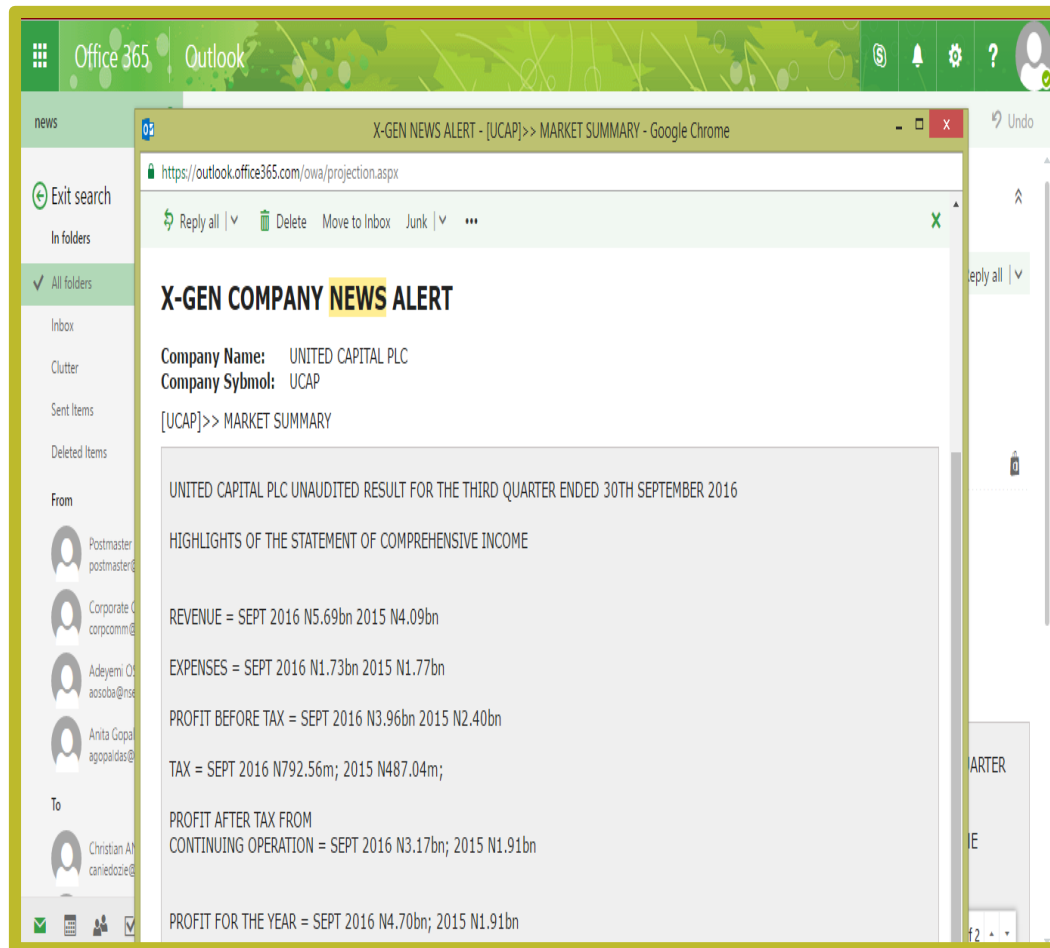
Office 365 Outlook

news

Exit search

In folders

All folders

Inbox

Clutter

Sent Items

Deleted Items

From

Postmaster
postmaster@

Corporate C
corpcomm@

Adeyemi OS
aosoba@nse

Anita Gopal
agopaldas@

To

Christian AN
caniedozie@

Undo

eply all

ARTER

IE

f 2

X-GEN NEWS ALERT - [UCAP]>> MARKET SUMMARY - Google Chrome

https://outlook.office365.com/owa/projection.aspx

Reply all | Delete Move to Inbox Junk | •••

X-GEN COMPANY NEWS ALERT

Company Name: UNITED CAPITAL PLC
Company Sybmol: UCAP

[UCAP]>> MARKET SUMMARY

UNITED CAPITAL PLC UNAUDITED RESULT FOR THE THIRD QUARTER ENDED 30TH SEPTEMBER 2016

HIGHLIGHTS OF THE STATEMENT OF COMPREHENSIVE INCOME

REVENUE = SEPT 2016 N5.69bn 2015 N4.09bn

EXPENSES = SEPT 2016 N1.73bn 2015 N1.77bn

PROFIT BEFORE TAX = SEPT 2016 N3.96bn 2015 N2.40bn

TAX = SEPT 2016 N792.56m; 2015 N487.04m;

PROFIT AFTER TAX FROM
CONTINUING OPERATION = SEPT 2016 N3.17bn; 2015 N1.91bn

PROFIT FOR THE YEAR = SEPT 2016 N4.70bn; 2015 N1.91bn